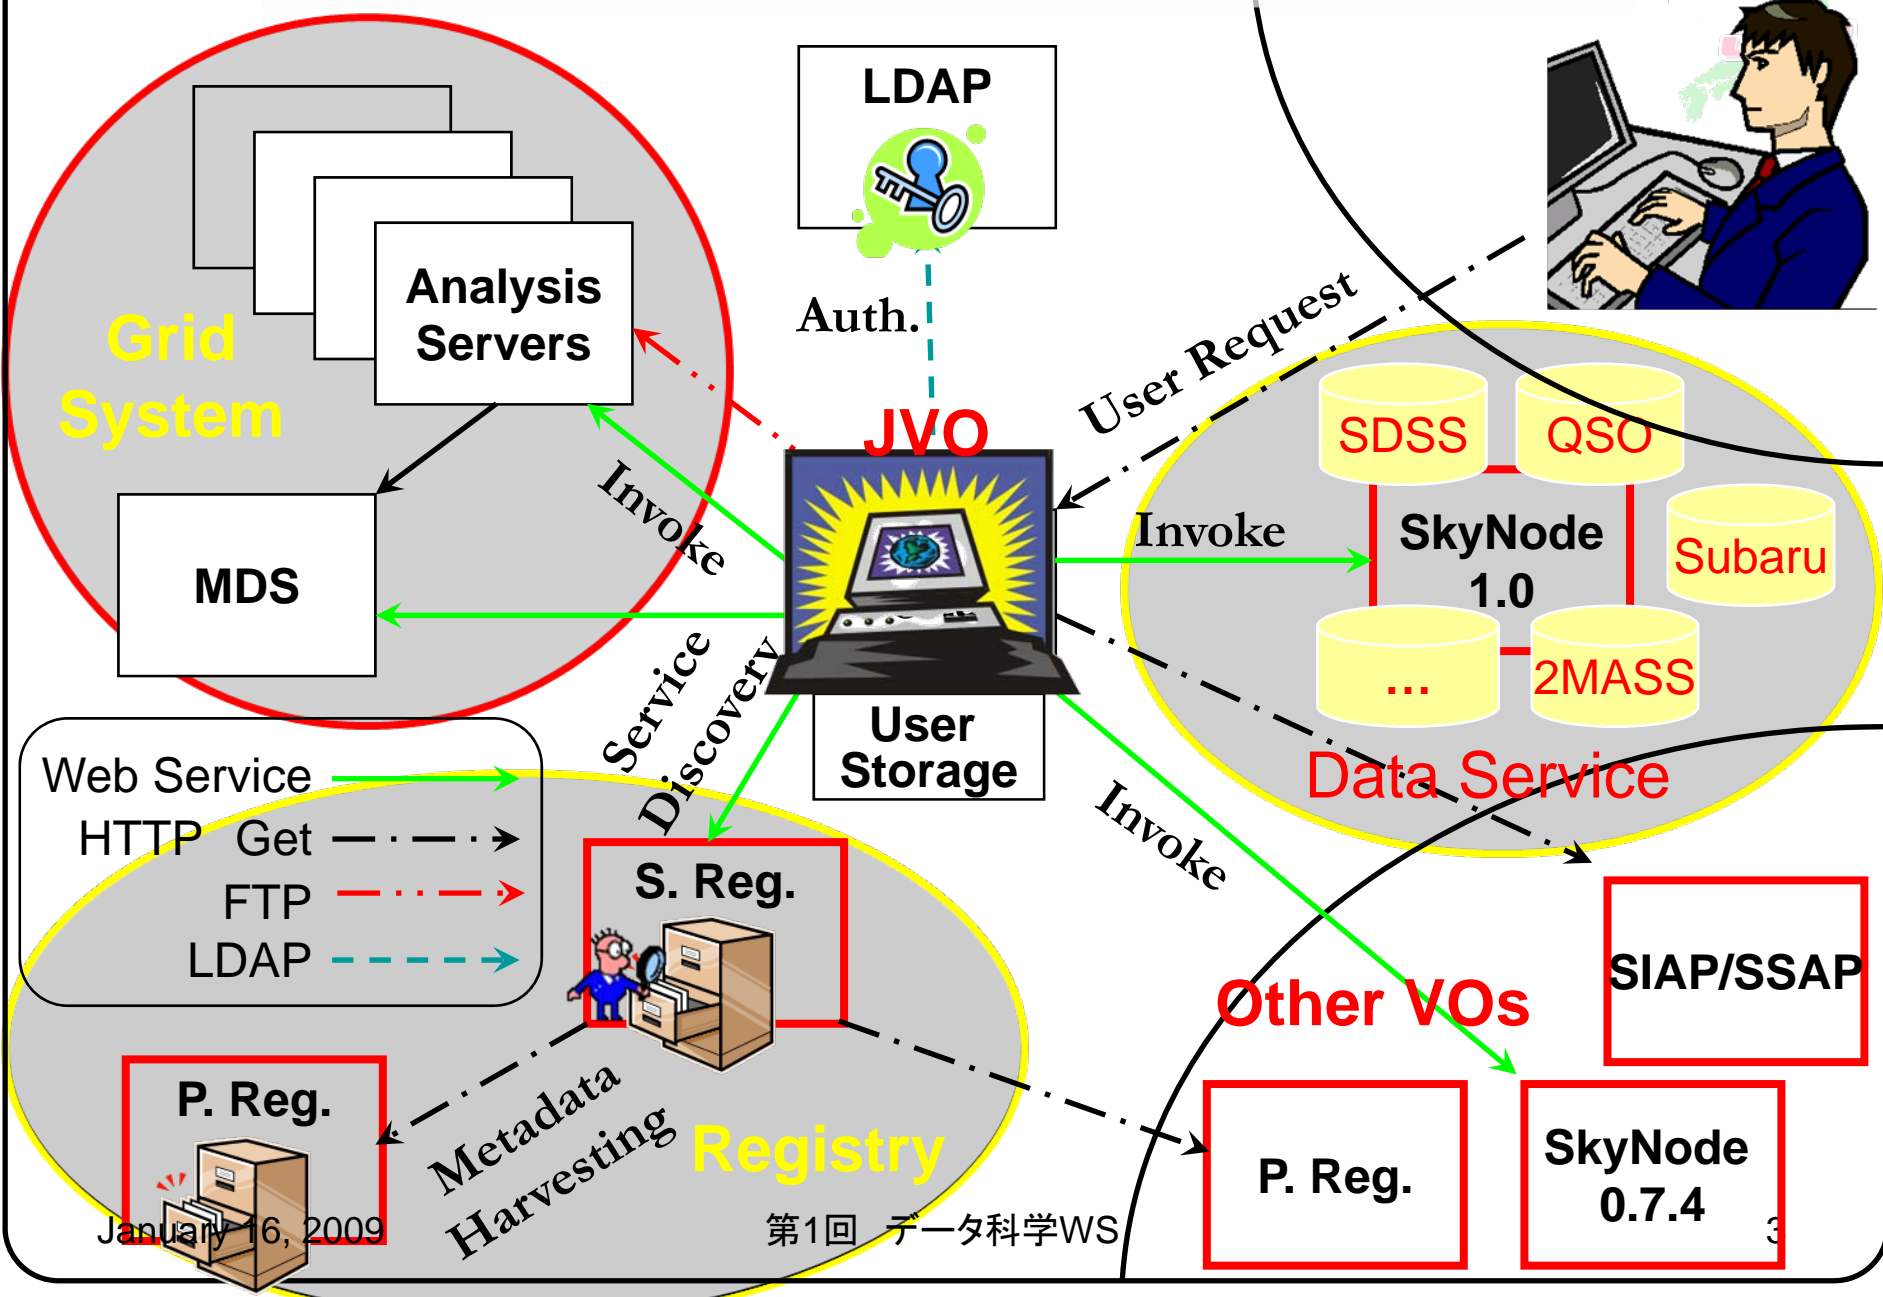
LDAP

Auth.

Analysis Servers

Grid System

MDS

Invoke

JVO

User Request

SDSS

QSO

SkyNode 1.0

Subaru

Invoke

...

2MASS

Data Service

Service Discovery

User Storage

Web Service

HTTP Get

FTP

LDAP

S. Reg.

Invoke

Other VOs

SIAP/SSAP

P. Reg.

Metadata Harvesting

Registry

P. Reg.

SkyNode 0.7.4

January 16, 2009

第1回 データ科学WS

3